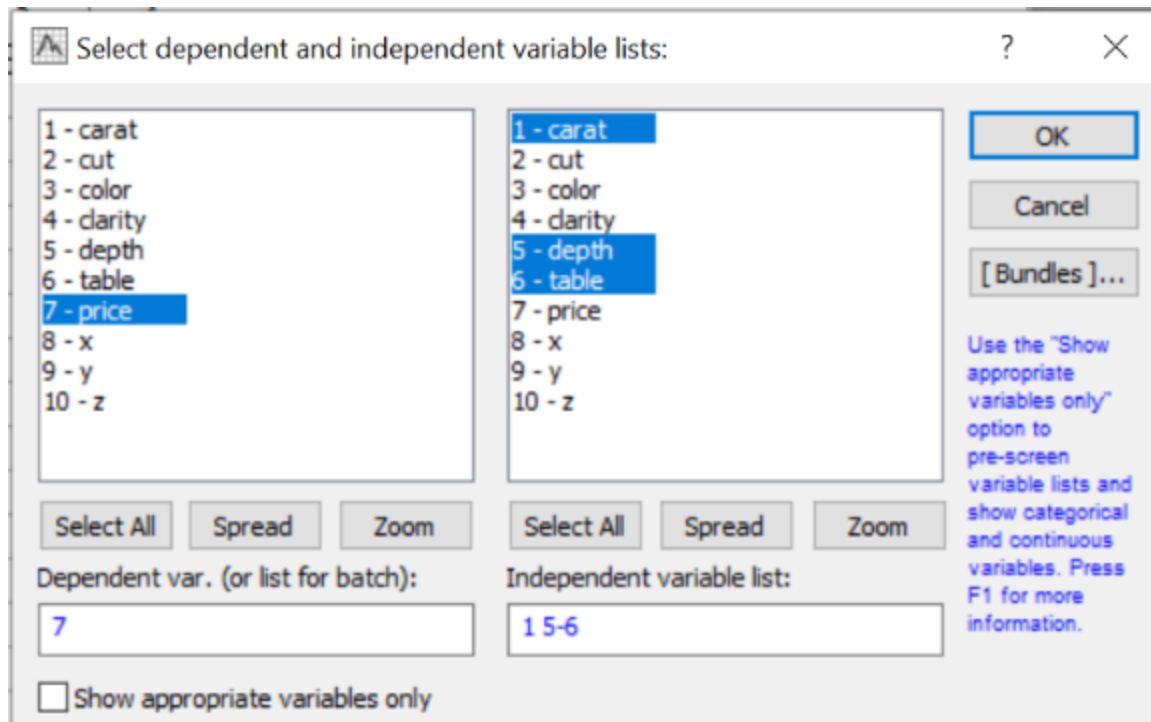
Select dependent and independent variable lists:

?

1 - carat
2 - cut
3 - color
4 - clarity
5 - depth
6 - table
7 - price
8 - x
9 - y
10 - z

1 - carat
2 - cut
3 - color
4 - clarity
5 - depth
6 - table
7 - price
8 - x
9 - y
10 - z

OK

Cancel

[ Bundles ]...

Use the "Show appropriate variables only" option to pre-screen variable lists and show categorical and continuous variables. Press F1 for more information.

Select All Spread Zoom

Select All Spread Zoom

Dependent var. (or list for batch):

7

Independent variable list:

1 5-6

Show appropriate variables only